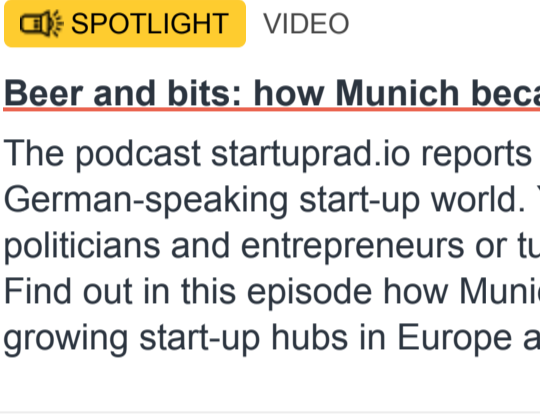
SPOTLIGHT VIDEO

Beer and bits: how Munich beca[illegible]

The podcast startuprad.io reports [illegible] German-speaking start-up world. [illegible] politicians and entrepreneurs or t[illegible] Find out in this episode how Muni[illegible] growing start-up hubs in Europe a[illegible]